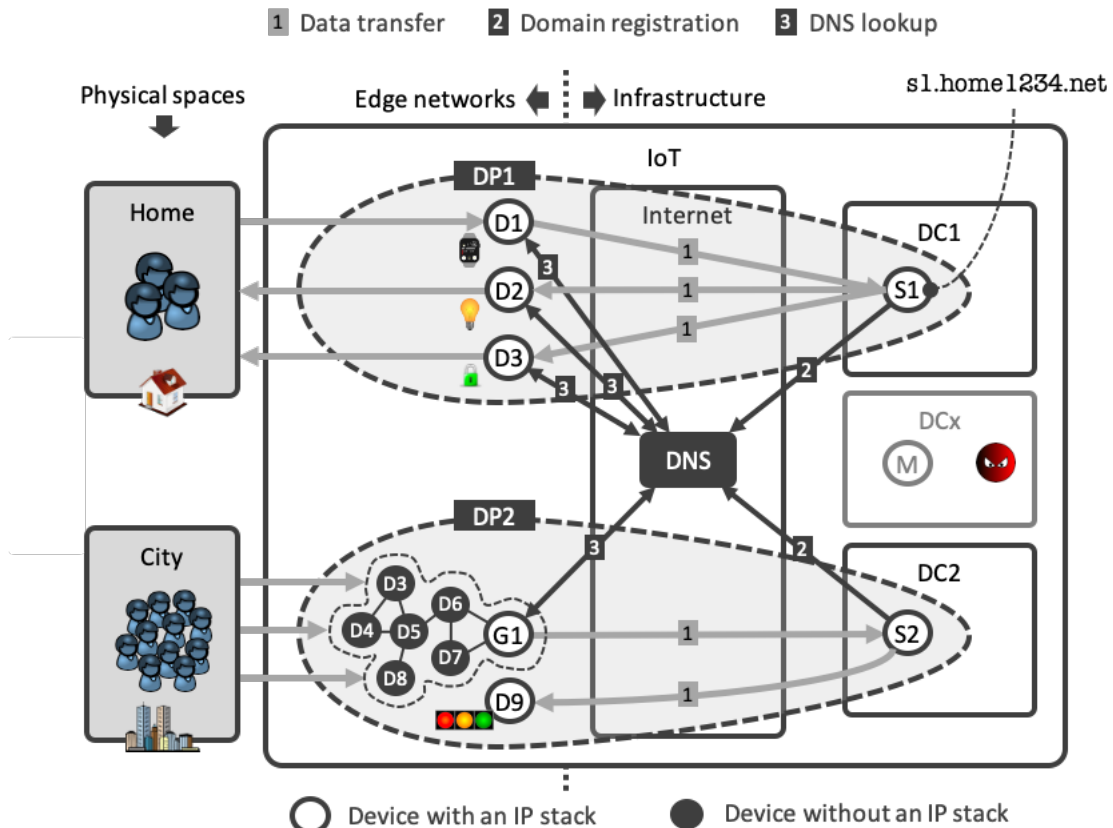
1 Data transfer 2 Domain registration 3 DNS lookup

Physical spaces

Edge networks Infrastructure

s1.home1234.net

IoT

DP1

Home

D1

Internet

DC1

1

3

D2

1

S1

1

D3

3

3

2

DCx

DNS

M

DP2

City

3

2

DC2

D3

D6

D4

D5

G1

1

S2

D7

D8

D9

1

Device with an IP stack Device without an IP stack